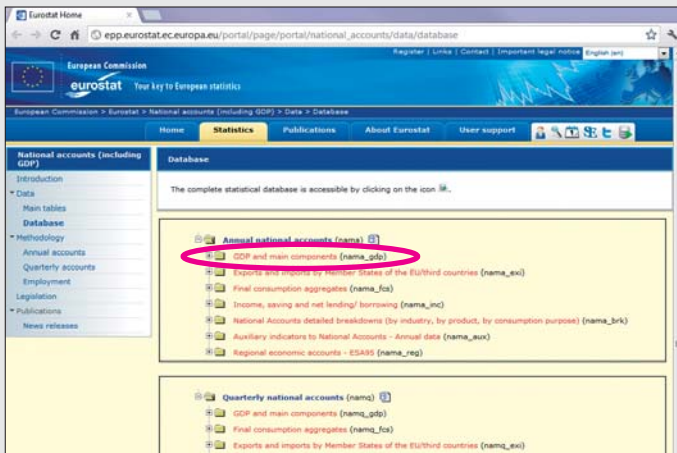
Eurostat Home

epp.eurostat.ec.europa.eu/portal/page/portal/national_accounts/data/database

Register | Links | Contact | Important legal notice English (en)

European Commission

eurostat Your key to European statistics

European Commission > Eurostat > National accounts (including GDP) > Data > Database

Home Statistics Publications About Eurostat User support

National accounts (including GDP)
Introduction
Data
Main tables
Database
Methodology
Annual accounts
Quarterly accounts
Employment
Legislation
Publications
News releases

Database

The complete statistical database is accessible by clicking on the icon.

Annual national accounts (nama)
GDP and main components (nama_gdp)
Exports and imports by Member States of the EU/third countries (nama_exi)
Final consumption aggregates (nama_fcs)
Income, saving and net lending/ borrowing (nama_inc)
National Accounts detailed breakdowns (by industry, by product, by consumption purpose) (nama_brk)
Auxiliary indicators to National Accounts - Annual data (nama_aux)
Regional economic accounts - ESA95 (nama_reg)

Quarterly national accounts (namq)
GDP and main components (namq_gdp)
Final consumption aggregates (namq_fcs)
Exports and imports by Member States of the EU/third countries (namq_exi)